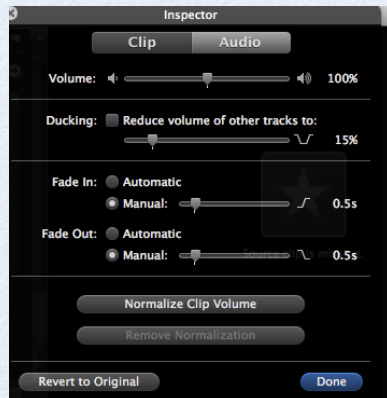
Inspector

Clip Audio

Volume: 100%

Ducking: Reduce volume of other tracks to:

15%

Fade In: Automatic

Manual: 0.5s

Fade Out: Automatic

Manual: 0.5s

Normalize Clip Volume

Remove Normalization

Revert to Original

Done